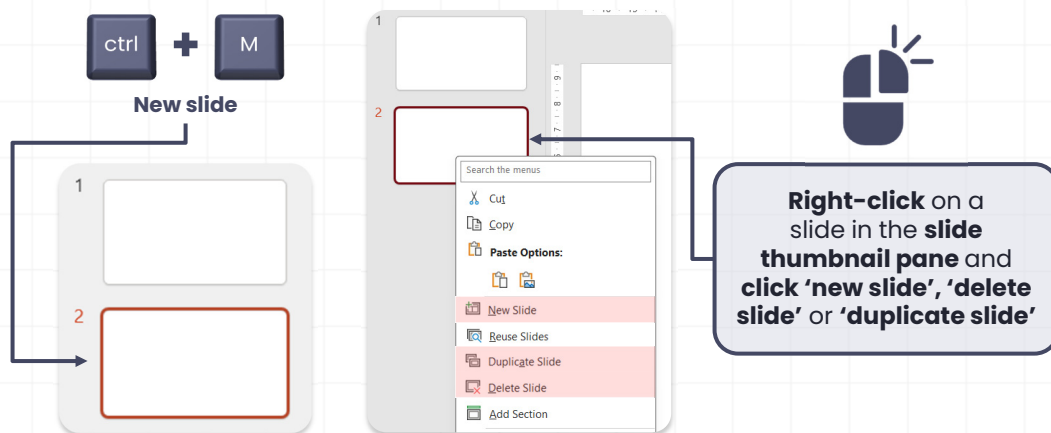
ctrl + M

New slide

1

2

1

2

Search the menus

Cut

Copy

Paste Options:

New Slide

Reuse Slides

Duplicate Slide

Delete Slide

Add Section

**Right-click** on a slide in the **slide thumbnail pane** and **click 'new slide', 'delete slide'** or **'duplicate slide'**